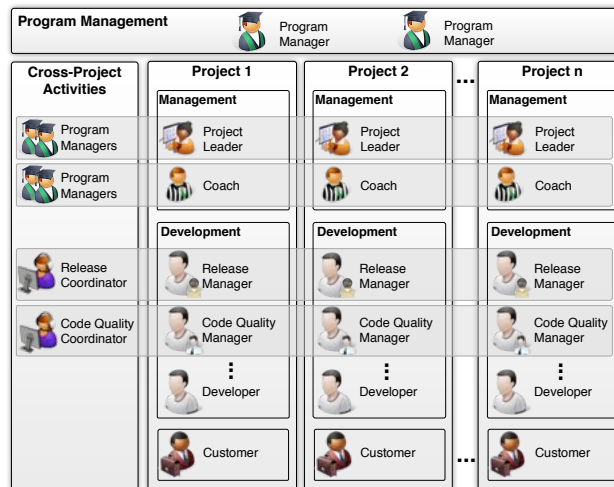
Program Management

Program Manager

Program Manager

Cross-Project Activities

Program Managers

Program Managers

Release Coordinator

Code Quality Coordinator

Project 1

Management

Project Leader

Coach

Development

Release Manager

Code Quality Manager

⋮

Developer

Customer

Project 2

Management

Project Leader

Coach

Development

Release Manager

Code Quality Manager

⋮

Developer

Customer

...

Project n

Management

Project Leader

Coach

Development

Release Manager

Code Quality Manager

⋮

Developer

Customer

...